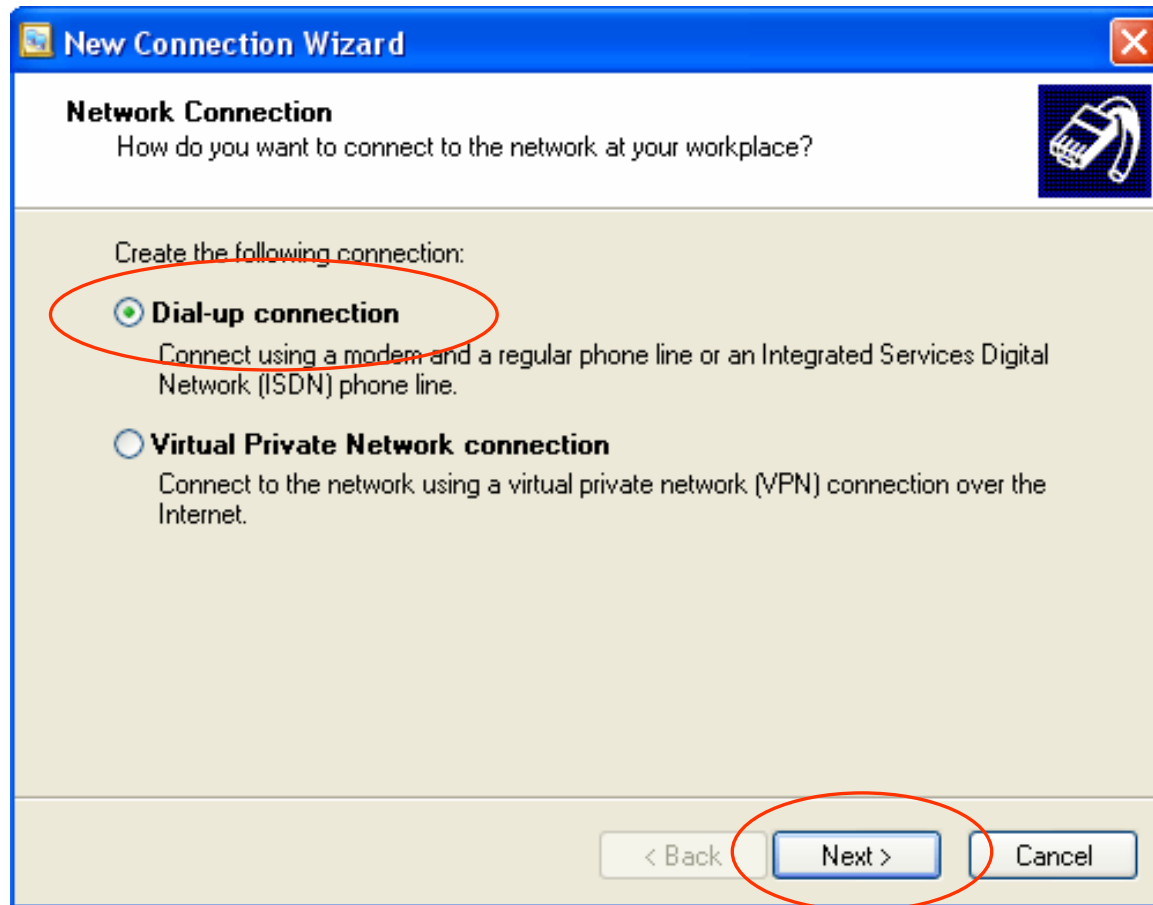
New Connection Wizard

Network Connection
How do you want to connect to the network at your workplace?

Create the following connection:

Dial-up connection
Connect using a modem and a regular phone line or an Integrated Services Digital Network (ISDN) phone line.

Virtual Private Network connection
Connect to the network using a virtual private network (VPN) connection over the Internet.

< Back
Next >
Cancel